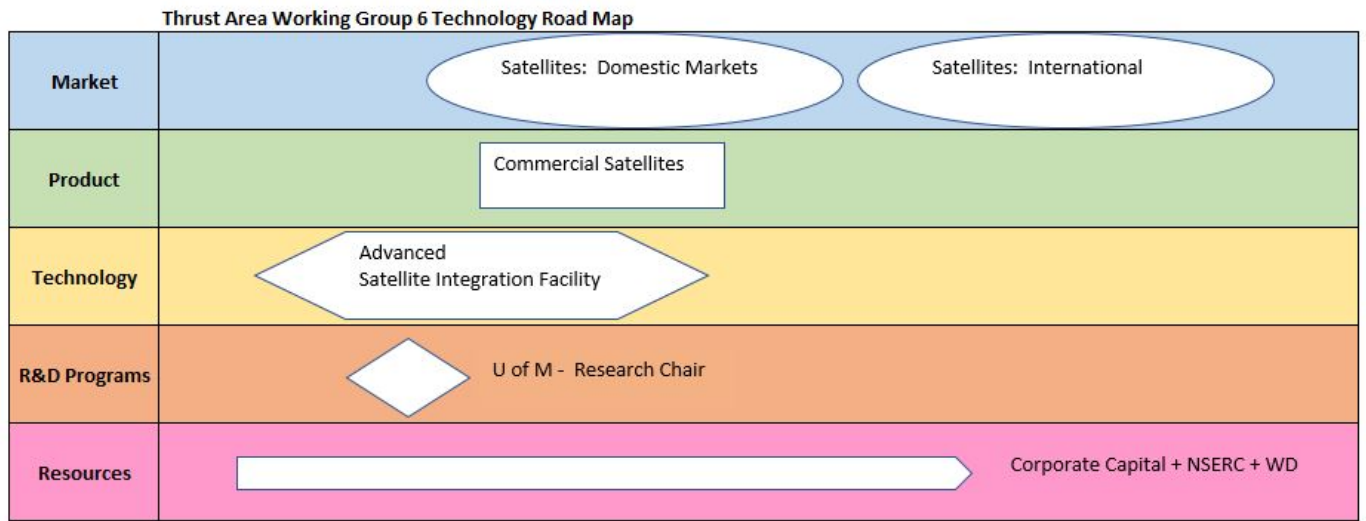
Thrust Area Working Group 6 Technology Road Map

Market
Satellites: Domestic Markets
Satellites: International

Product
Commercial Satellites

Technology
Advanced Satellite Integration Facility

R&D Programs
U of M - Research Chair

Resources
Corporate Capital + NSERC + WD